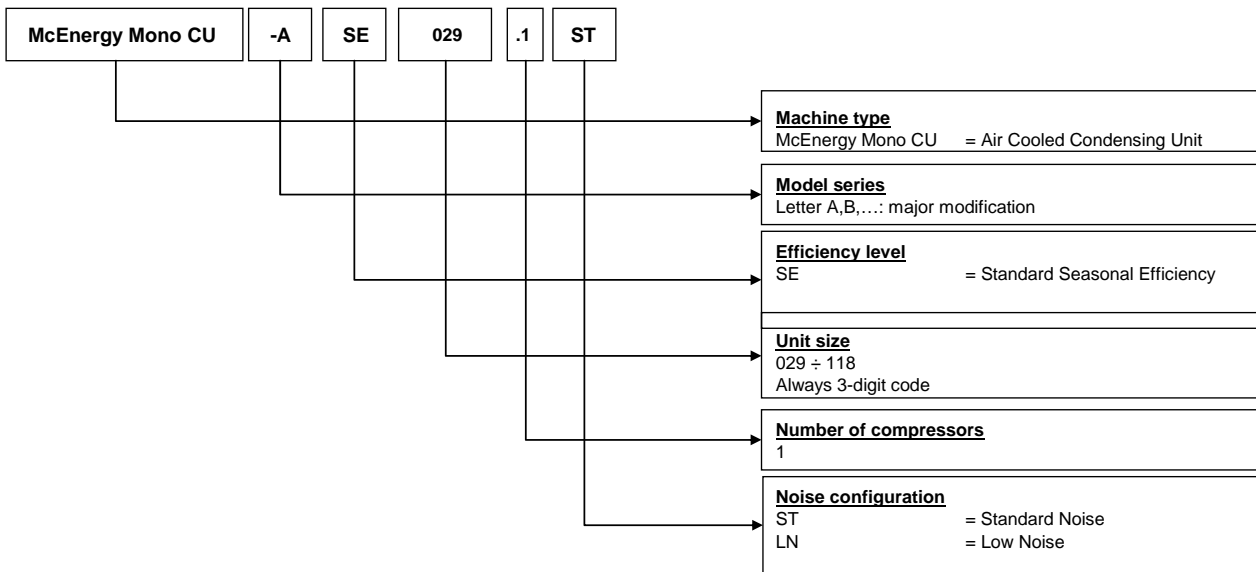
McEnergy Mono CU -A SE 029 .1 ST

Machine type
McEnergy Mono CU = Air Cooled Condensing Unit

Model series
Letter A,B,…: major modification

Efficiency level
SE = Standard Seasonal Efficiency

Unit size
029 ÷ 118
Always 3-digit code

Number of compressors
1

Noise configuration
ST = Standard Noise
LN = Low Noise